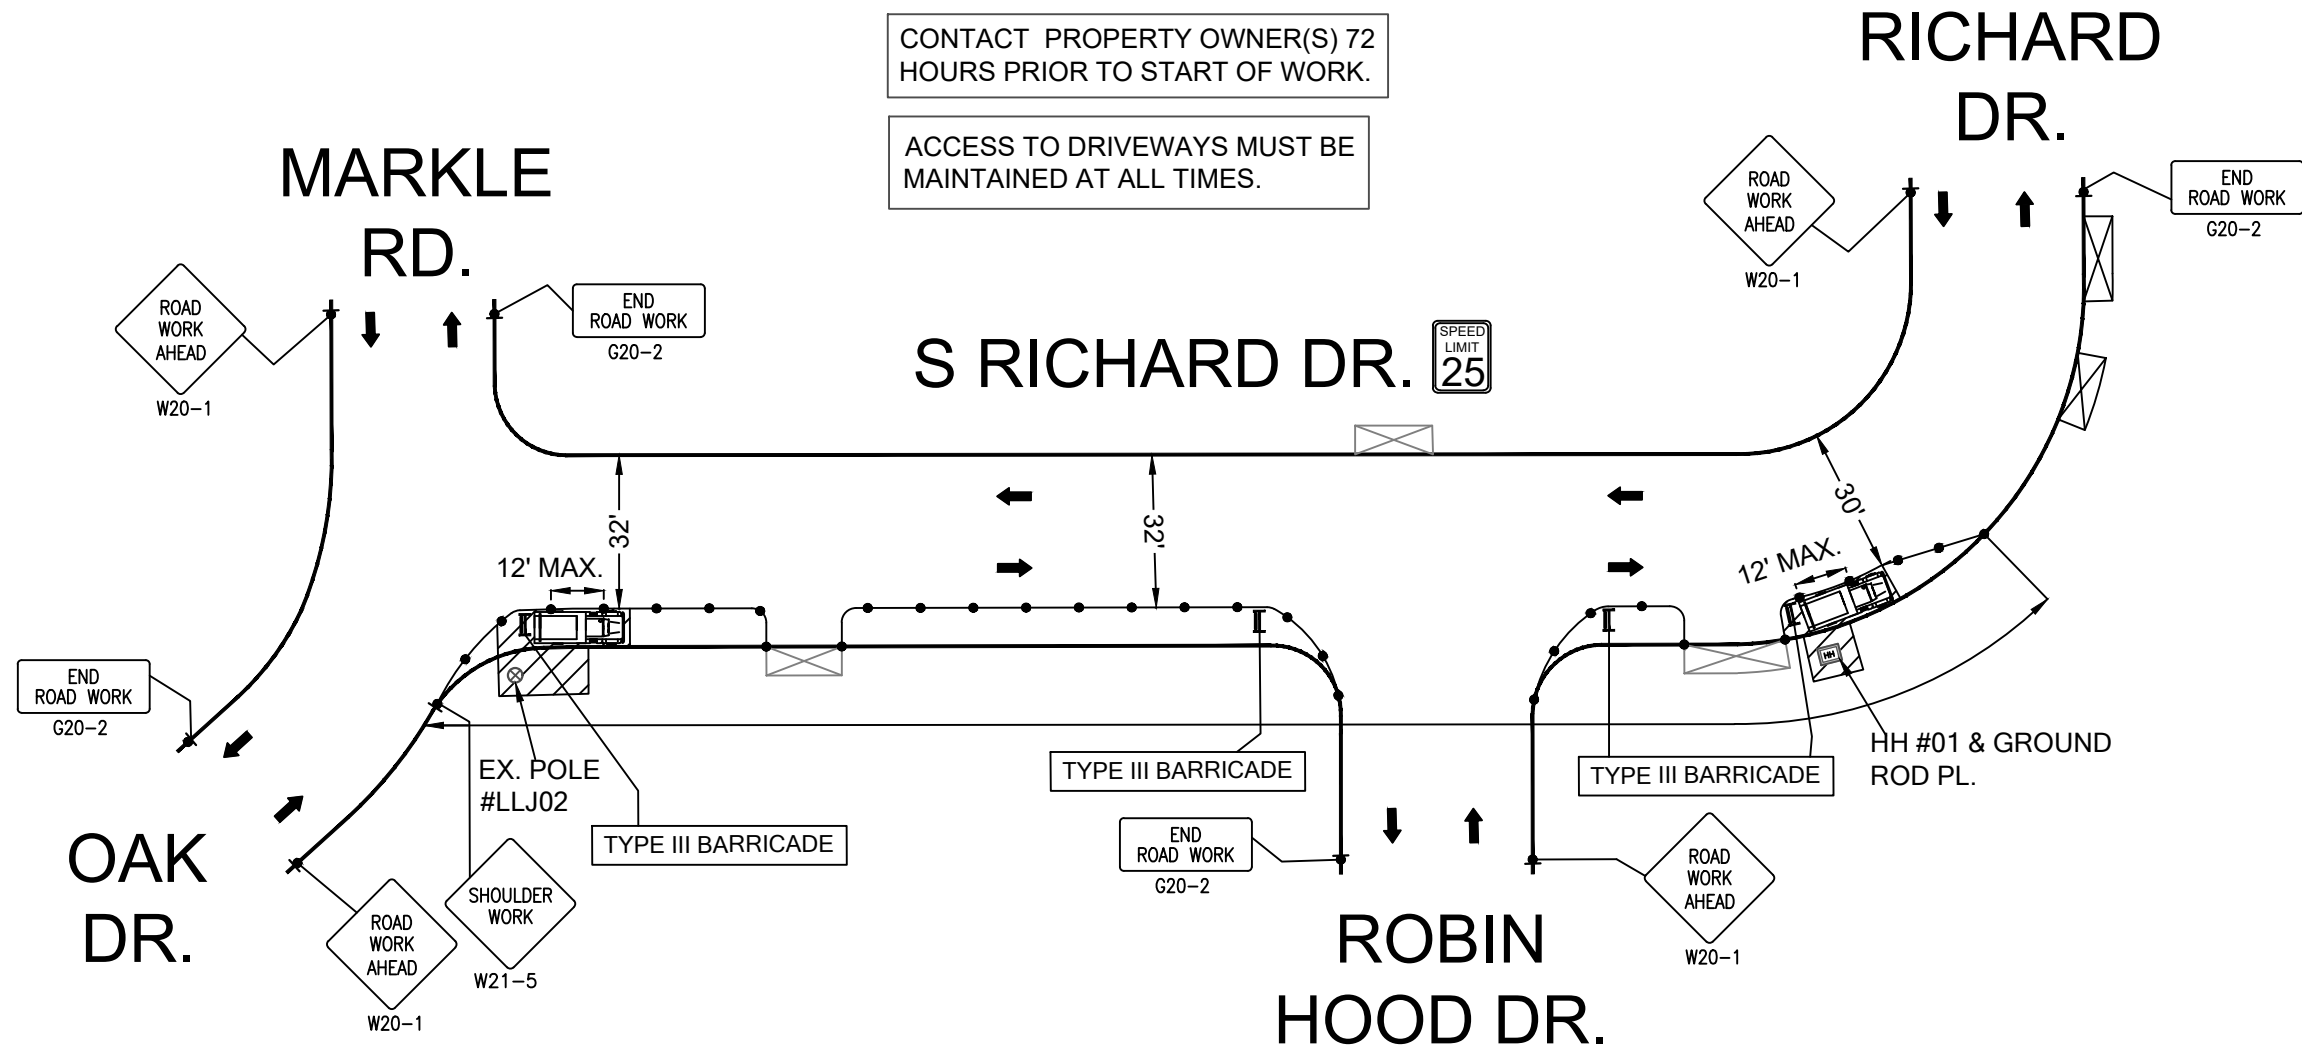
CONTACT PROPERTY OWNER(S) 72 HOURS PRIOR TO START OF WORK.

ACCESS TO DRIVEWAYS MUST BE MAINTAINED AT ALL TIMES.

RICHARD DR.

MARKLE RD.

ROAD WORK AHEAD
W20-1

END ROAD WORK
G20-2

END ROAD WORK
G20-2

ROAD WORK AHEAD
W20-1

S RICHARD DR.

SPEED LIMIT 25

32'

32'

30'

12' MAX.

12' MAX.

END ROAD WORK
G20-2

EX. POLE #LLJ02

TYPE III BARRICADE

TYPE III BARRICADE

TYPE III BARRICADE

HH #01 & GROUND ROD PL.

HH

OAK DR.

ROAD WORK AHEAD
W20-1

SHOULDER WORK
W21-5

END ROAD WORK
G20-2

ROAD WORK AHEAD
W20-1

ROBIN HOOD DR.